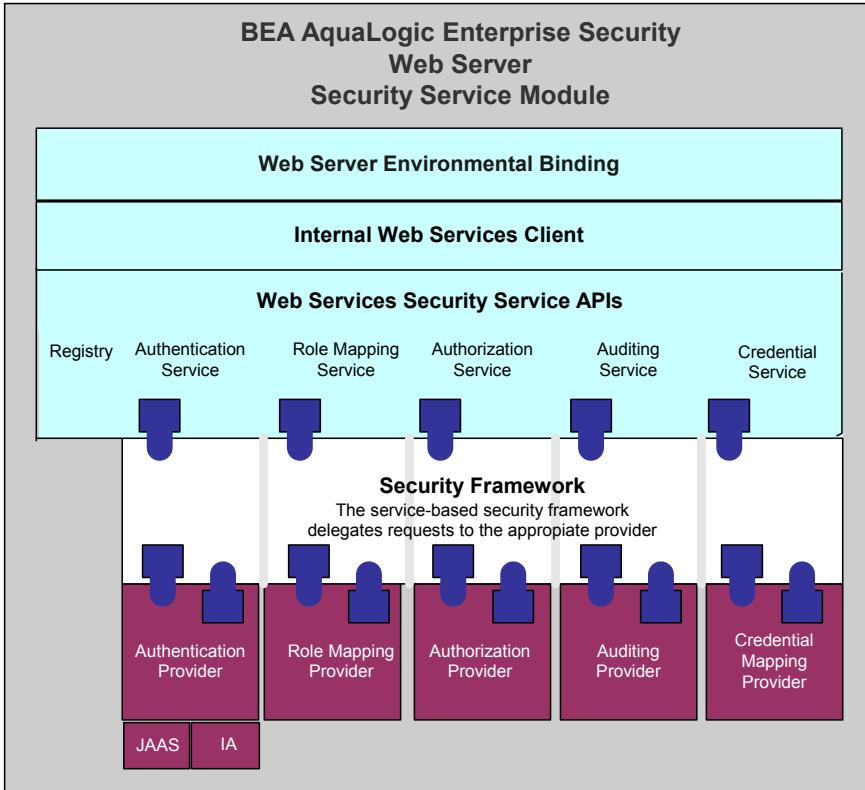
BEA AquaLogic Enterprise Security
Web Server
Security Service Module

Web Server Environmental Binding

Internal Web Services Client

Web Services Security Service APIs

Registry

Authentication Service

Role Mapping Service

Authorization Service

Auditing Service

Credential Service

Security Framework
The service-based security framework delegates requests to the appropiate provider

Authentication Provider

Role Mapping Provider

Authorization Provider

Auditing Provider

Credential Mapping Provider

JAAS

IA